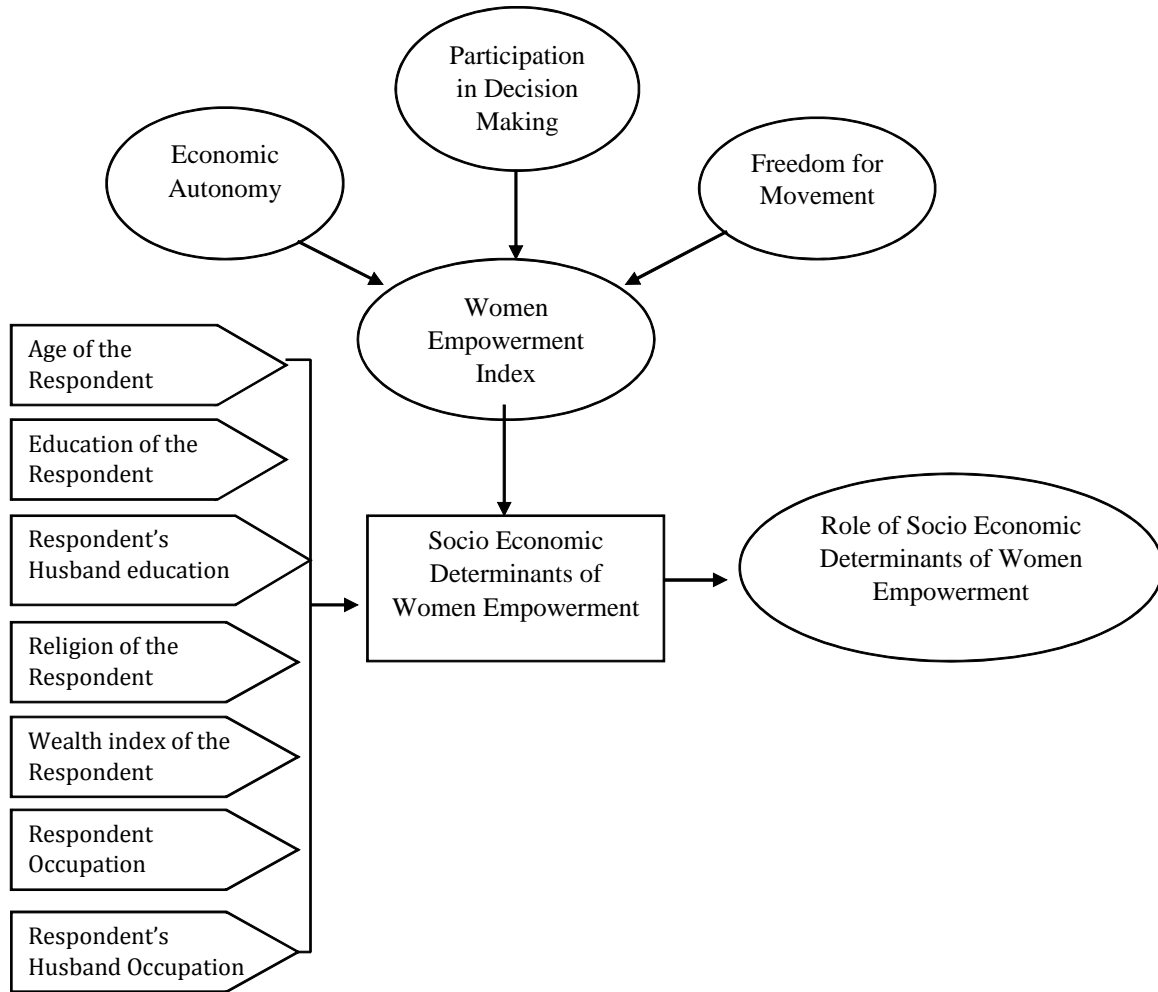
Participation in Decision Making

Economic Autonomy

Freedom for Movement

Women Empowerment Index

Age of the Respondent

Education of the Respondent

Respondent's Husband education

Religion of the Respondent

Wealth index of the Respondent

Respondent Occupation

Respondent's Husband Occupation

Socio Economic Determinants of Women Empowerment

Role of Socio Economic Determinants of Women Empowerment